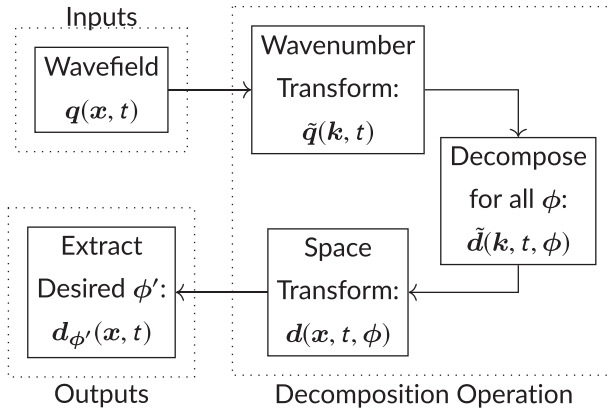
Inputs

Wavefield $\boldsymbol{q}(\boldsymbol{x}, t)$

Wavenumber Transform: $\tilde{\boldsymbol{q}}(\boldsymbol{k}, t)$

Decompose for all $\boldsymbol{\phi}$: $\tilde{\boldsymbol{d}}(\boldsymbol{k}, t, \boldsymbol{\phi})$

Space Transform: $\boldsymbol{d}(\boldsymbol{x}, t, \boldsymbol{\phi})$

Extract Desired $\boldsymbol{\phi}'$: $\boldsymbol{d}_{\boldsymbol{\phi}'}(\boldsymbol{x}, t)$

Outputs

Decomposition Operation